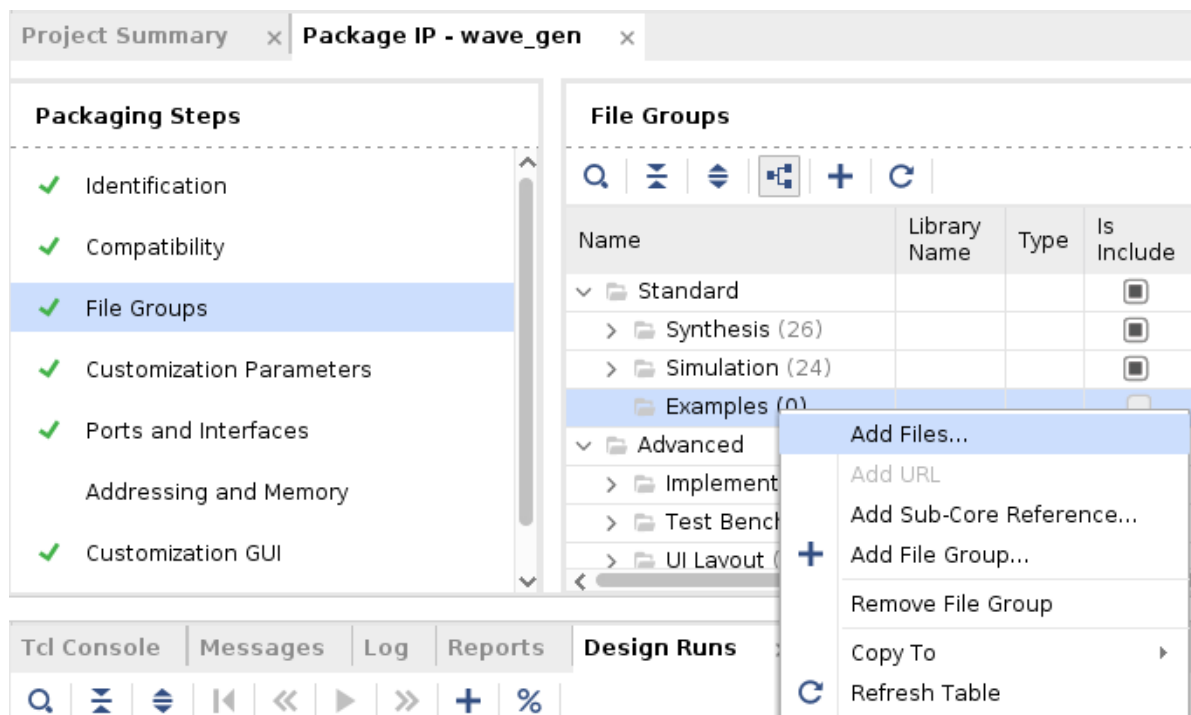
Project Summary × Package IP - wave_gen ×

Packaging Steps

Identification
Compatibility
File Groups
Customization Parameters
Ports and Interfaces
Addressing and Memory
Customization GUI

File Groups

| Name | Library Name | Type | Is Include |
|---|---|---|---|
| Standard | | | |
| Synthesis (26) | | | |
| Simulation (24) | | | |
| Examples (0) | | | |
| Advanced | | | |
| Implement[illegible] | | | |
| Test Bench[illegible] | | | |
| UI Layout | | | |

Add Files...
Add URL
Add Sub-Core Reference...
Add File Group...
Remove File Group
Copy To
Refresh Table

Tcl Console Messages Log Reports Design Runs